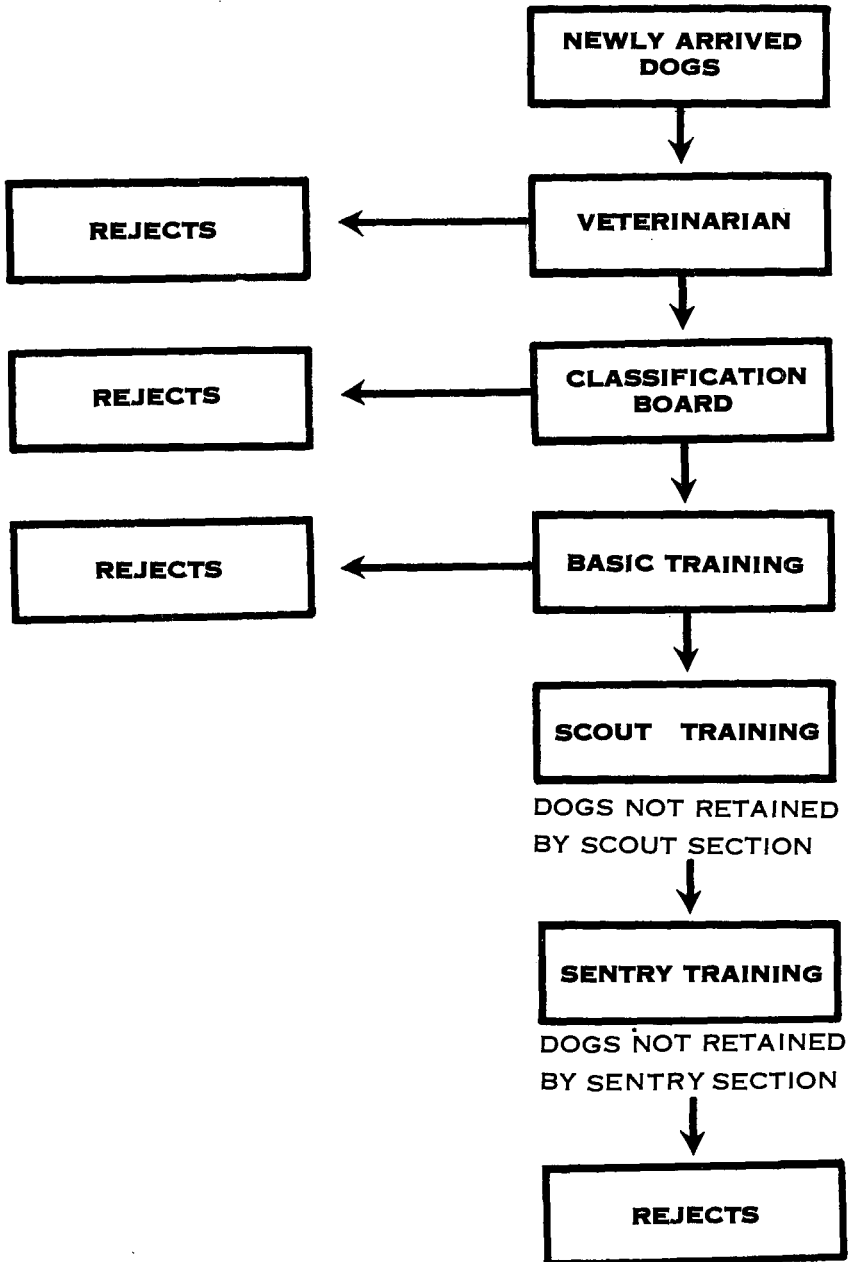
NEWLY ARRIVED DOGS

VETERINARIAN

REJECTS

CLASSIFICATION BOARD

REJECTS

BASIC TRAINING

REJECTS

SCOUT TRAINING

DOGS NOT RETAINED BY SCOUT SECTION

SENTRY TRAINING

DOGS NOT RETAINED BY SENTRY SECTION

REJECTS